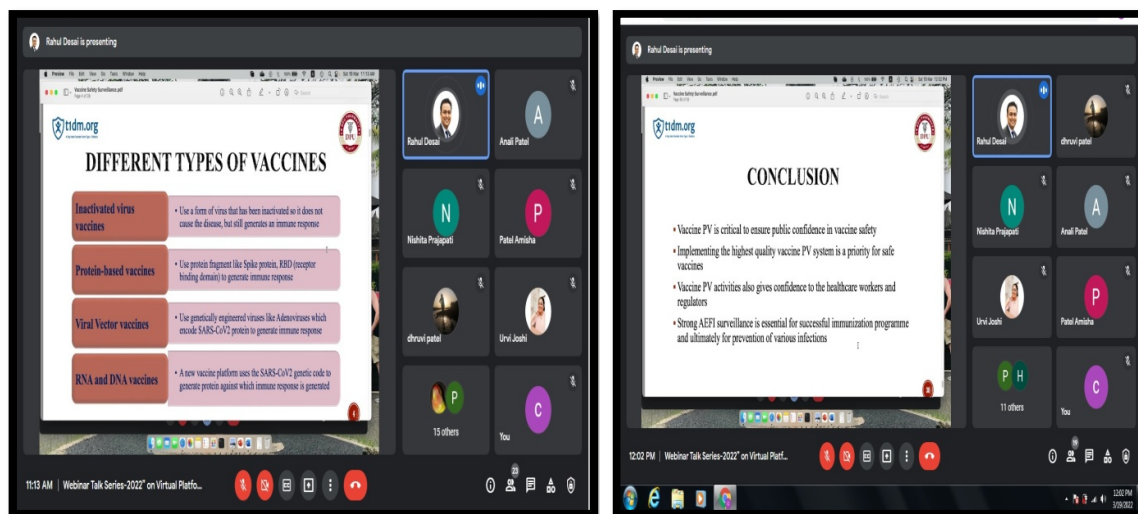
Rahul Desai is presenting

Vaccine Safety Surveillance.pdf

ttdm.org

DIFFERENT TYPES OF VACCINES

| | |
|---|---|
| Inactivated virus vaccines | Use a form of virus that has been inactivated so it does not cause the disease, but still generates an immune response |
| Protein-based vaccines | Use protein fragment like Spike protein, RBD (receptor binding domain) to generate immune response |
| Viral Vector vaccines | Use genetically engineered viruses like Adenoviruses which encode SARS-CoV2 protein to generate immune response |
| RNA and DNA vaccines | A new vaccine platform uses the SARS-CoV2 genetic code to generate protein against which immune response is generated |

Rahul Desai

A

Anali Patel

N

Nishita Prajapati

P

Patel Amisha

dhruvi patel

Urvi Joshi

P

15 others

C

You

11:13 AM | Webinar Talk Series-2022" on Virtual Platfo...

23

Rahul Desai is presenting

Vaccine Safety Surveillance.pdf

ttdm.org

CONCLUSION

• Vaccine PV is critical to ensure public confidence in vaccine safety

• Implementing the highest quality vaccine PV system is a priority for safe vaccines

• Vaccine PV activities also gives confidence to the healthcare workers and regulators

• Strong AEFI surveillance is essential for successful immunization programme and ultimately for prevention of various infections

Rahul Desai

dhruvi patel

N

Nishita Prajapati

A

Anali Patel

Urvi Joshi

P

Patel Amisha

P H

11 others

C

You

12:02 PM | Webinar Talk Series-2022" on Virtual Platf...

16

12:02 PM
3/19/2022